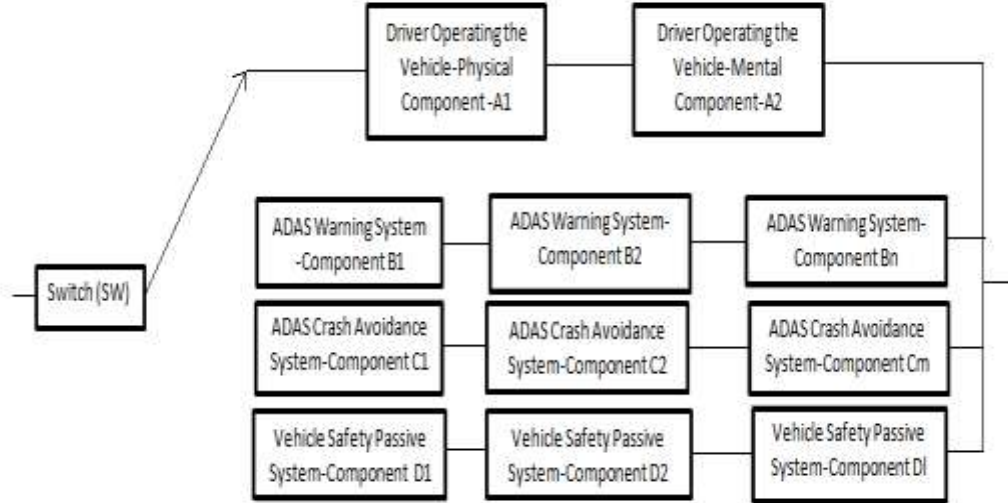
Switch (SW)

Driver Operating the Vehicle-Physical Component -A1

Driver Operating the Vehicle-Mental Component-A2

ADAS Warning System -Component B1

ADAS Warning System-Component B2

ADAS Warning System-Component Bn

ADAS Crash Avoidance System-Component C1

ADAS Crash Avoidance System-Component C2

ADAS Crash Avoidance System-Component Cm

Vehicle Safety Passive System-Component D1

Vehicle Safety Passive System-Component D2

Vehicle Safety Passive System-Component Dl